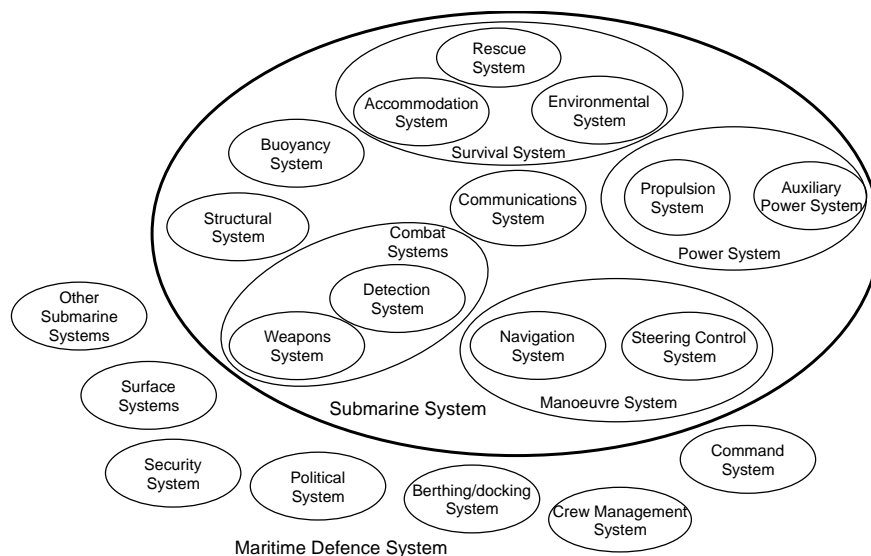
Rescue System

Accommodation System

Environmental System

Survival System

Buoyancy System

Communications System

Propulsion System

Auxiliary Power System

Power System

Structural System

Combat Systems

Detection System

Weapons System

Navigation System

Steering Control System

Manoeuvre System

Submarine System

Other Submarine Systems

Surface Systems

Security System

Political System

Berthing/docking System

Crew Management System

Command System

Maritime Defence System